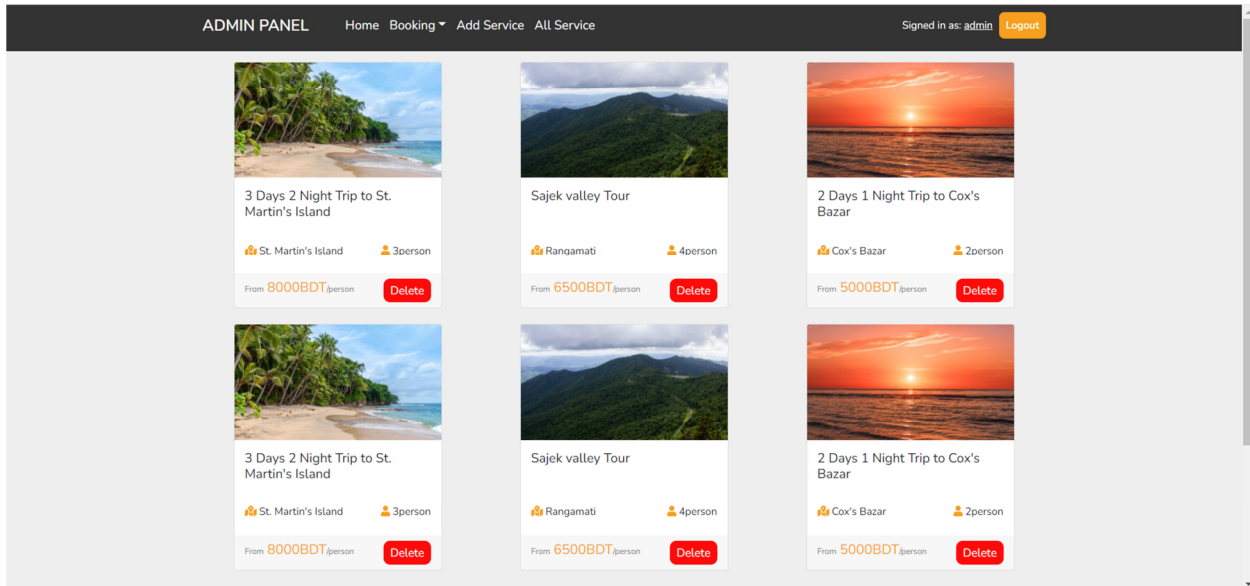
ADMIN PANEL Home Booking Add Service All Service Signed in as: admin Logout

3 Days 2 Night Trip to St. Martin's Island

St. Martin's Island 3person

From 8000BDT/person Delete

Sajek valley Tour

Rangamati 4person

From 6500BDT/person Delete

2 Days 1 Night Trip to Cox's Bazar

Cox's Bazar 2person

From 5000BDT/person Delete

3 Days 2 Night Trip to St. Martin's Island

St. Martin's Island 3person

From 8000BDT/person Delete

Sajek valley Tour

Rangamati 4person

From 6500BDT/person Delete

2 Days 1 Night Trip to Cox's Bazar

Cox's Bazar 2person

From 5000BDT/person Delete